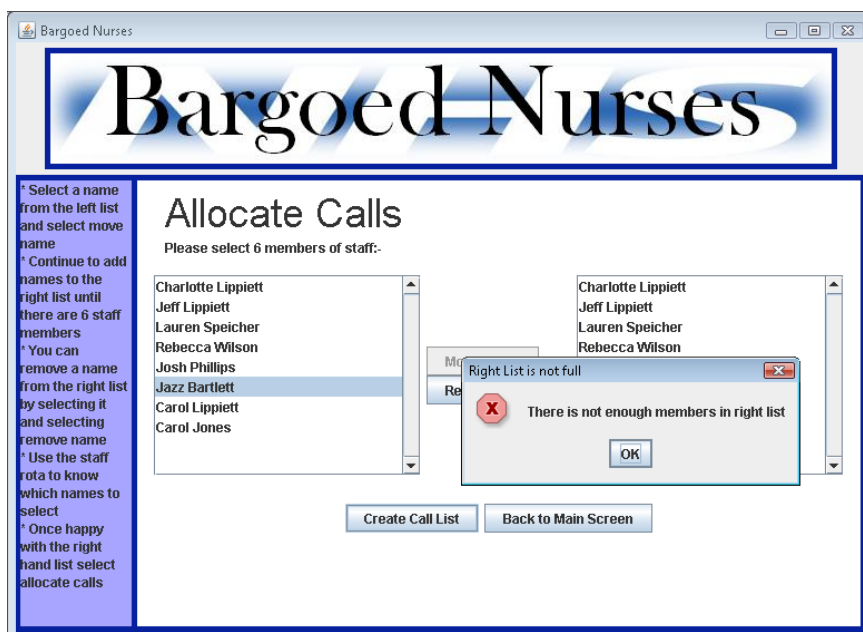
Bargoed Nurses

Bargoed Nurses

* Select a name from the left list and select move name
* Continue to add names to the right list until there are 6 staff members
* You can remove a name from the right list by selecting it and selecting remove name
* Use the staff rota to know which names to select
* Once happy with the right hand list select allocate calls

Allocate Calls

Please select 6 members of staff:-

Charlotte Lippiett
Jeff Lippiett
Lauren Speicher
Rebecca Wilson
Josh Phillips
Jazz Bartlett
Carol Lippiett
Carol Jones

Mo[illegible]
Re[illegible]

Charlotte Lippiett
Jeff Lippiett
Lauren Speicher
Rebecca Wilson

Right List is not full

There is not enough members in right list

OK

Create Call List
Back to Main Screen